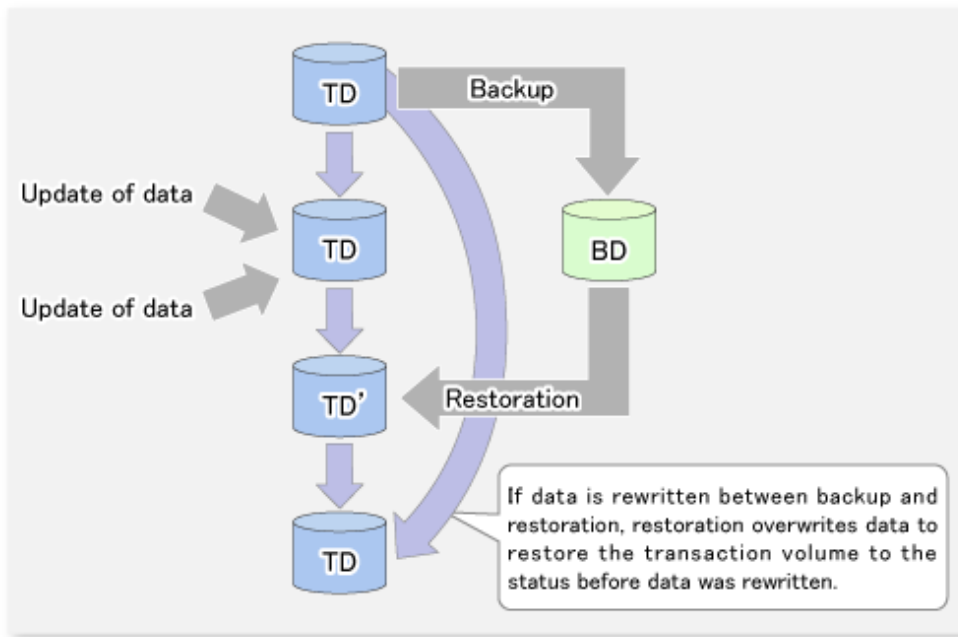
TD

Backup

Update of data

TD

BD

Update of data

TD’

Restoration

TD

If data is rewritten between backup and restoration, restoration overwrites data to restore the transaction volume to the status before data was rewritten.